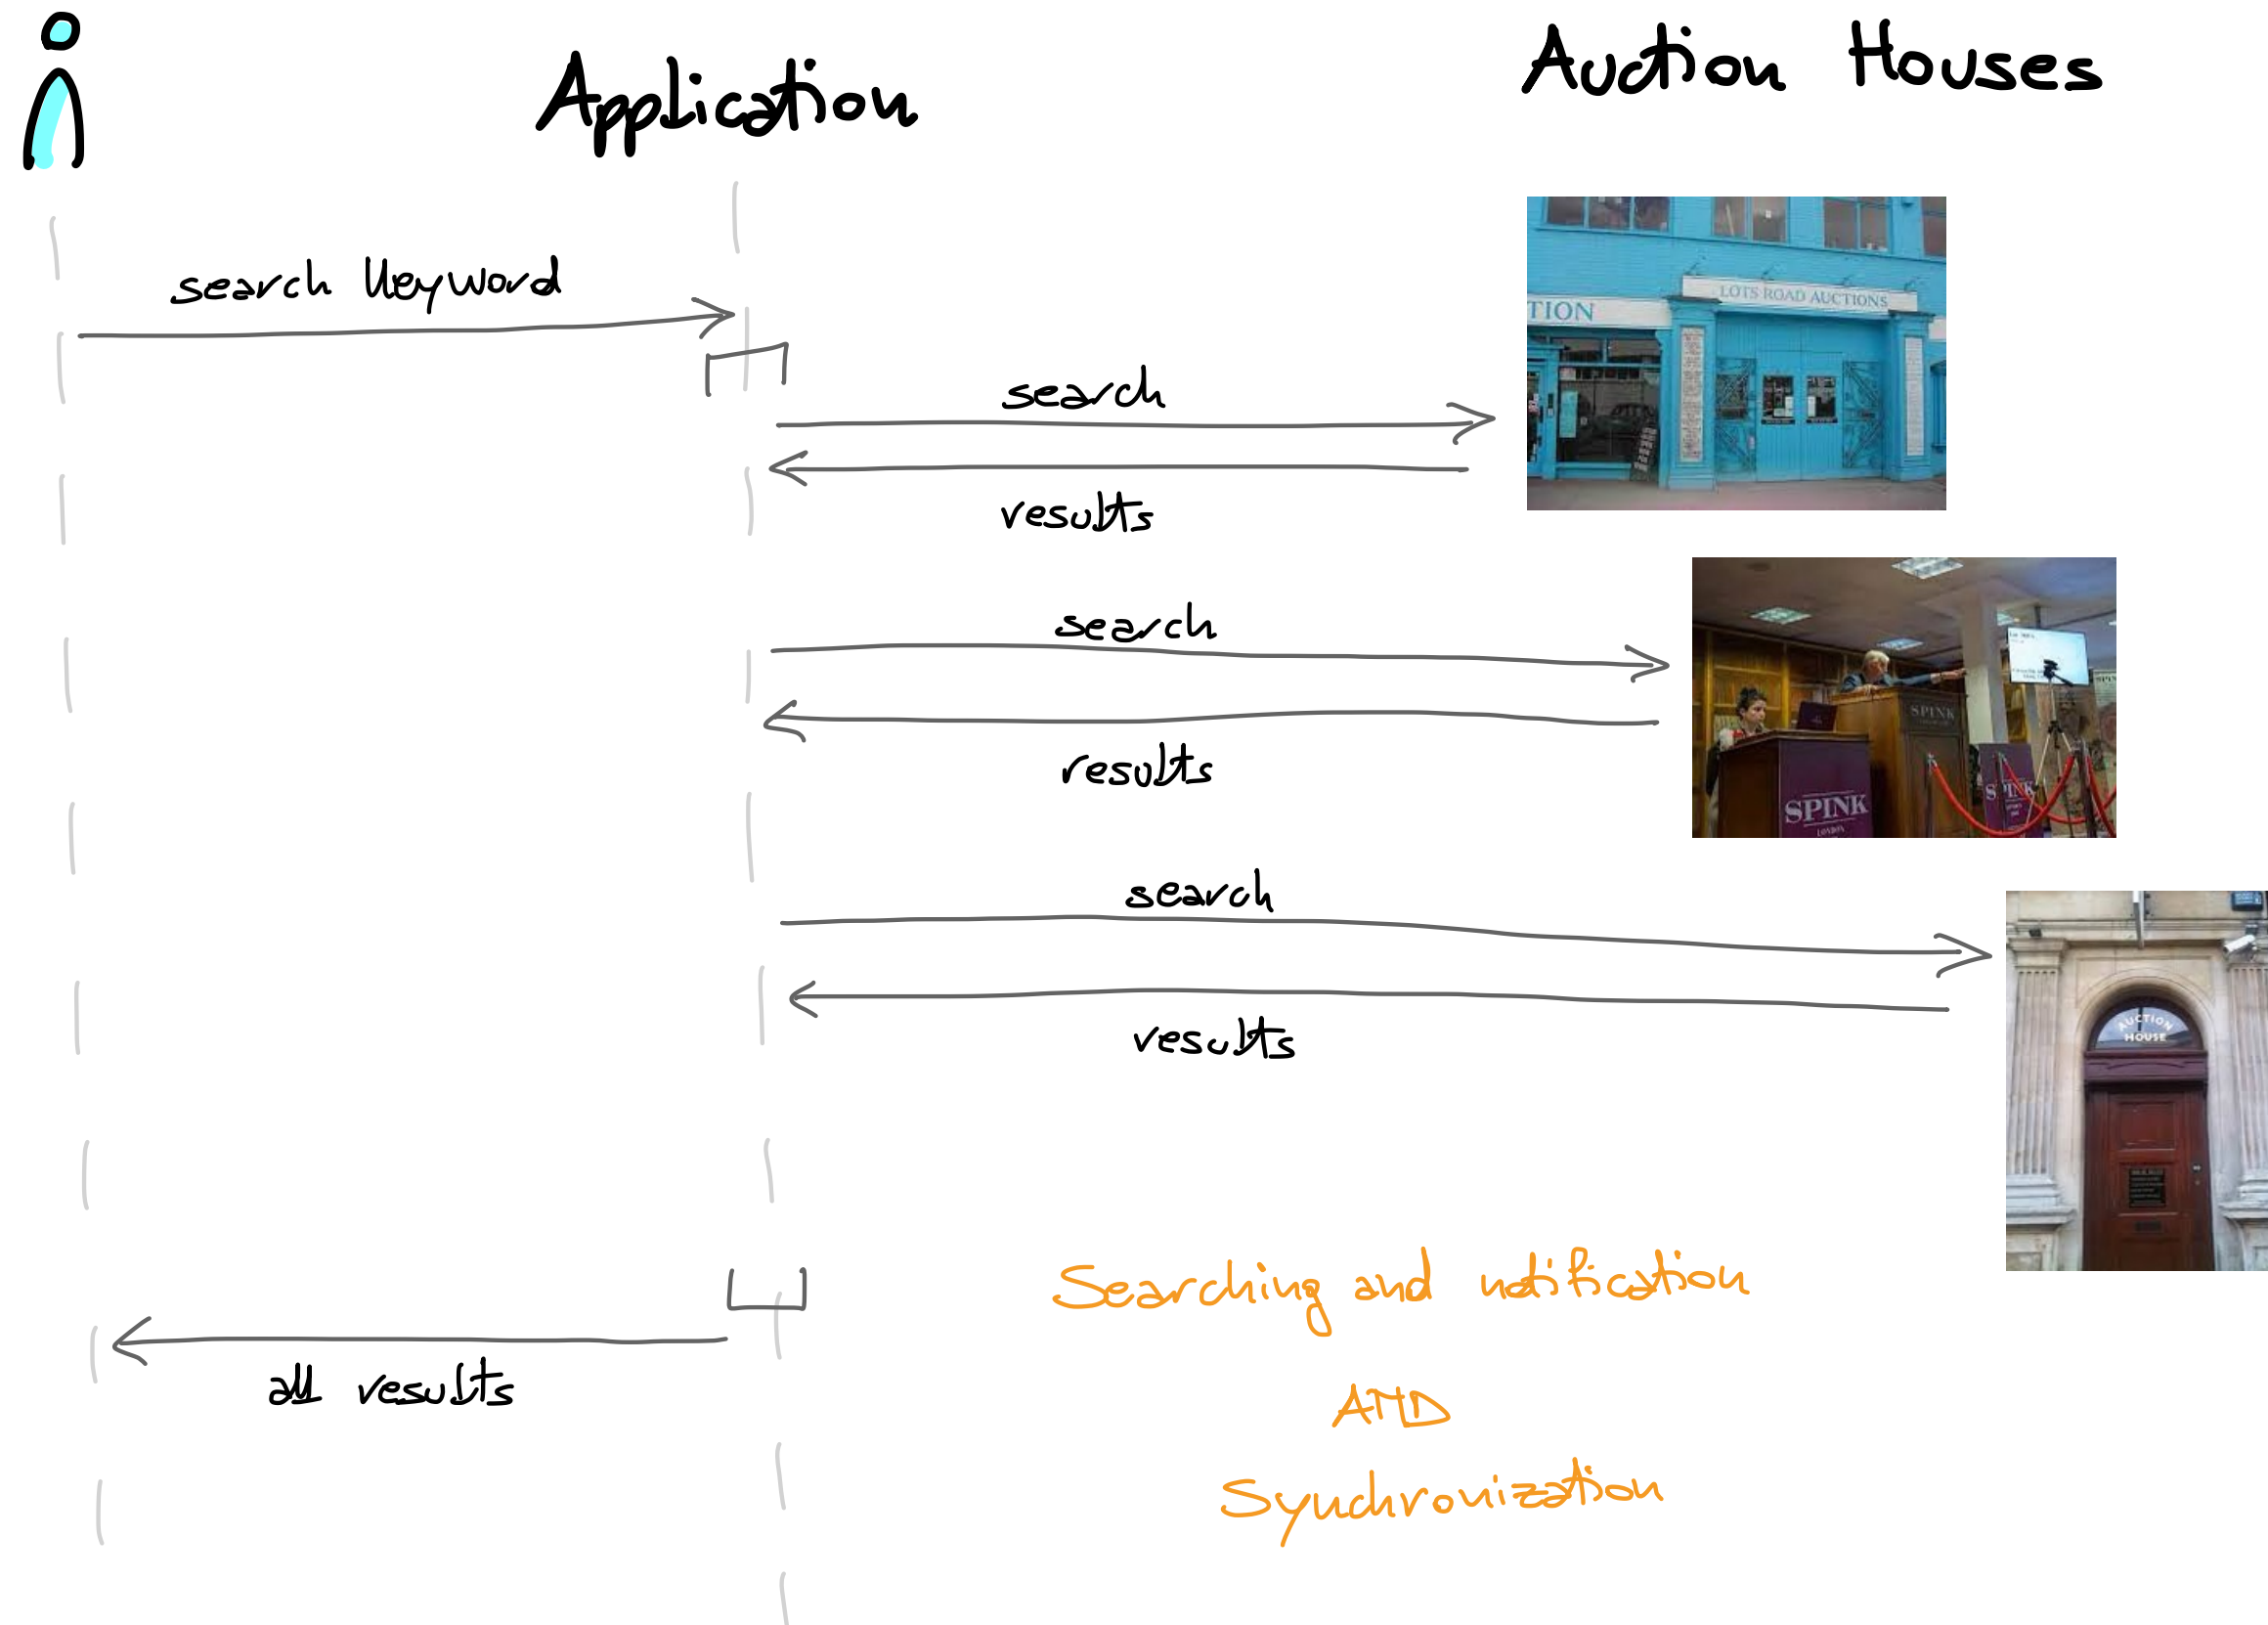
Application

Auction Houses

search keyword

search

TION

LOTS ROAD AUCTIONS

results

search

SPINK

SPINK

results

search

AUCTION HOUSE

results

Searching and notification

AND

Synchronization

all results